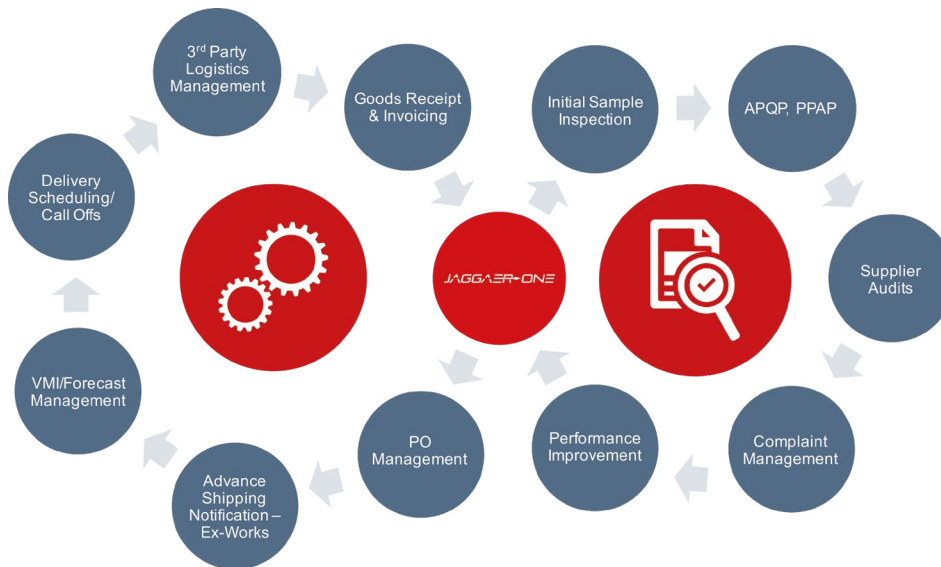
3$^{rd}$ Party Logistics Management

Goods Receipt & Invoicing

Initial Sample Inspection

APQP, PPAP

Delivery Scheduling/ Call Offs

JAGGAER ONE

Supplier Audits

VMI/Forecast Management

PO Management

Performance Improvement

Complaint Management

Advance Shipping Notification – Ex-Works